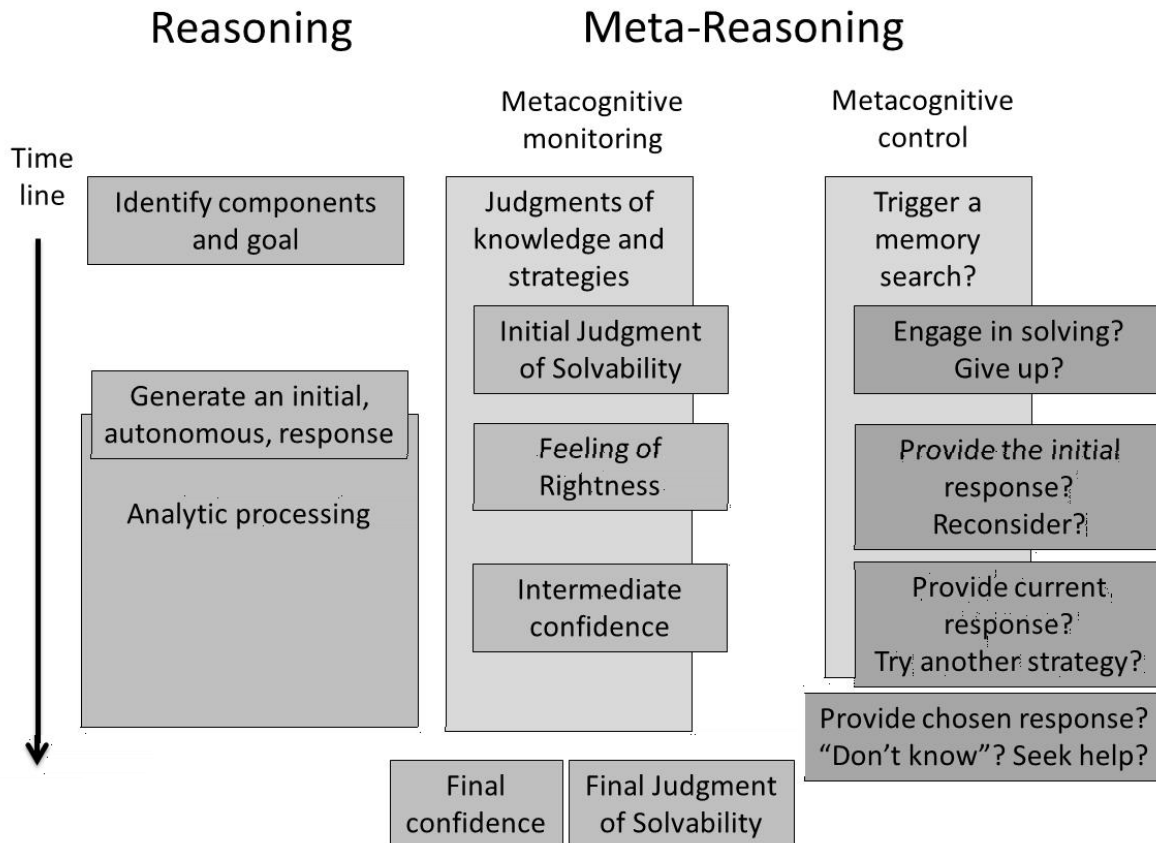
Reasoning

Meta-Reasoning

Metacognitive monitoring

Metacognitive control

Time line

Identify components and goal

Generate an initial, autonomous, response

Analytic processing

Judgments of knowledge and strategies

Initial Judgment of Solvability

Feeling of Rightness

Intermediate confidence

Trigger a memory search?

Engage in solving? Give up?

Provide the initial response? Reconsider?

Provide current response? Try another strategy?

Provide chosen response? "Don't know"? Seek help?

Final confidence

Final Judgment of Solvability